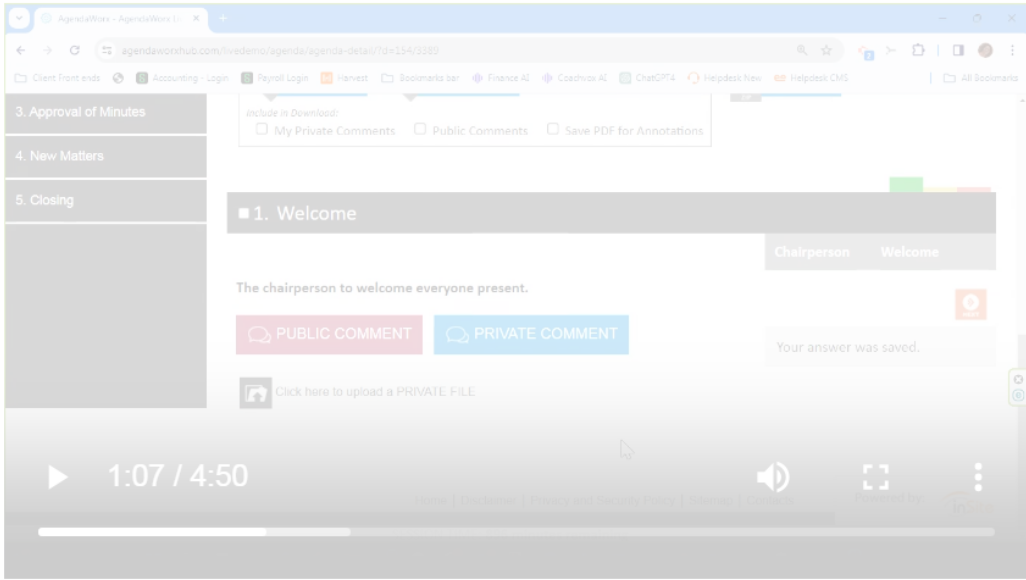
AgendaWorx - AgendaWorx Li ×

agendaworxhub.com/livedemo/agenda/agenda-detail/?id=164/3380

Client Front ends | Accounting - Login | Payroll Login | Harvest | Bookmarks bar | Finance AI | Coachvox AI | ChatGPT4 | Helpdesk New | Helpdesk CMS | All Bookmarks

3. Approval of Minutes

4. New Matters

5. Closing

Include in Download:

My Private Comments   Public Comments   Save PDF for Annotations

1. Welcome

Chairperson   Welcome

The chairperson to welcome everyone present.

PUBLIC COMMENT   PRIVATE COMMENT

Your answer was saved.

Click here to upload a PRIVATE FILE

1:07 / 4:50

Home | Disclaimer | Privacy and Security Policy | Sitemap | Contact

Powered by